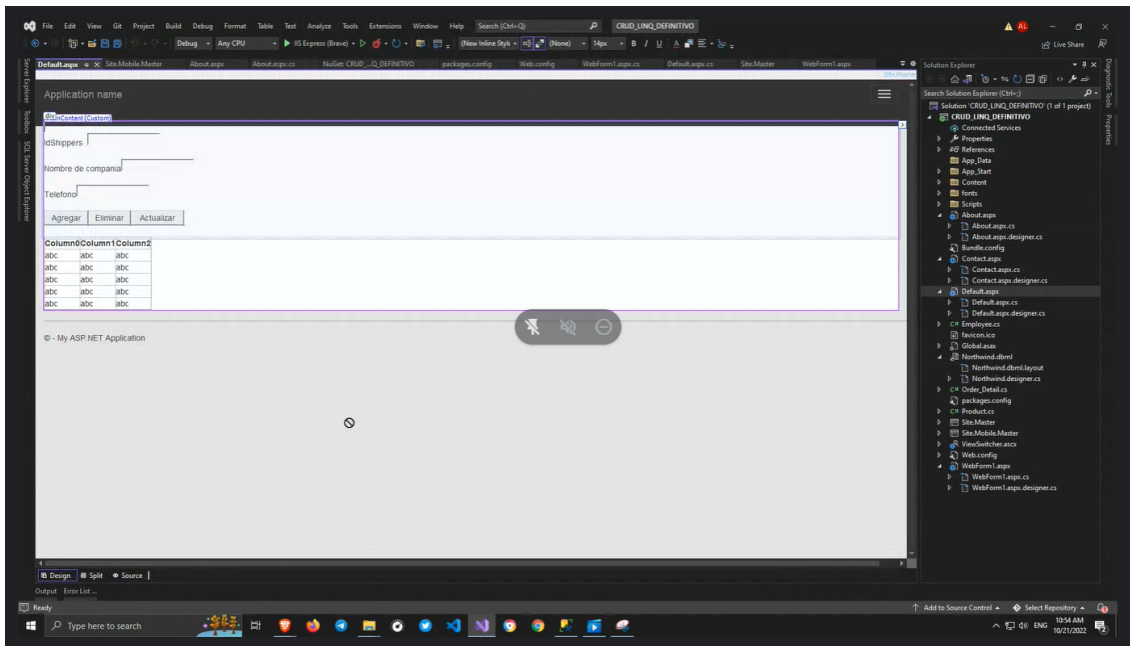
File Edit View Git Project Build Debug Format Table Test Analyze Tools Extensions Window Help Search (Ctrl+Q) CRUD_LINQ_DEFINITIVO

AL

Debug Any CPU IIS Express (Brave) (New Inline Style (None) 14px B I U

Live Share

Default.aspx Site.Mobile.Master About.aspx About.aspx.cs NuGet: CRUD_...Q_DEFINITIVO packages.config Web.config WebForm1.aspx.cs Default.aspx.cs Site.Master WebForm1.aspx

Server Explorer Toolbox SQL Server Object Explorer

Application name

div inContent (Custom)

IdShippers

Nombre de compania

Telefono

Agregar Eliminar Actualizar

| Column0 | Column1 | Column2 |
|---|---|---|
| abc | abc | abc |
| abc | abc | abc |
| abc | abc | abc |
| abc | abc | abc |
| abc | abc | abc |

© - My ASP.NET Application

Design Split Source

Output Error List ...

Solution Explorer

Search Solution Explorer (Ctrl+;)

Solution 'CRUD_LINQ_DEFINITIVO' (1 of 1 project)
CRUD_LINQ_DEFINITIVO
Connected Services
Properties
References
App_Data
App_Start
Content
fonts
Scripts
About.aspx
About.aspx.cs
About.aspx.designer.cs
Bundle.config
Contact.aspx
Contact.aspx.cs
Contact.aspx.designer.cs
Default.aspx
Default.aspx.cs
Default.aspx.designer.cs
Employee.cs
favicon.ico
Global.asax
Northwind.dbml
Northwind.dbml.layout
Northwind.designer.cs
Order_Detail.cs
packages.config
Product.cs
Site.Master
Site.Mobile.Master
ViewSwitcher.ascx
Web.config
WebForm1.aspx
WebForm1.aspx.cs
WebForm1.aspx.designer.cs

Diagnostic Tools Properties

Ready

Add to Source Control Select Repository

Type here to search

ENG 10:54 AM 10/21/2022